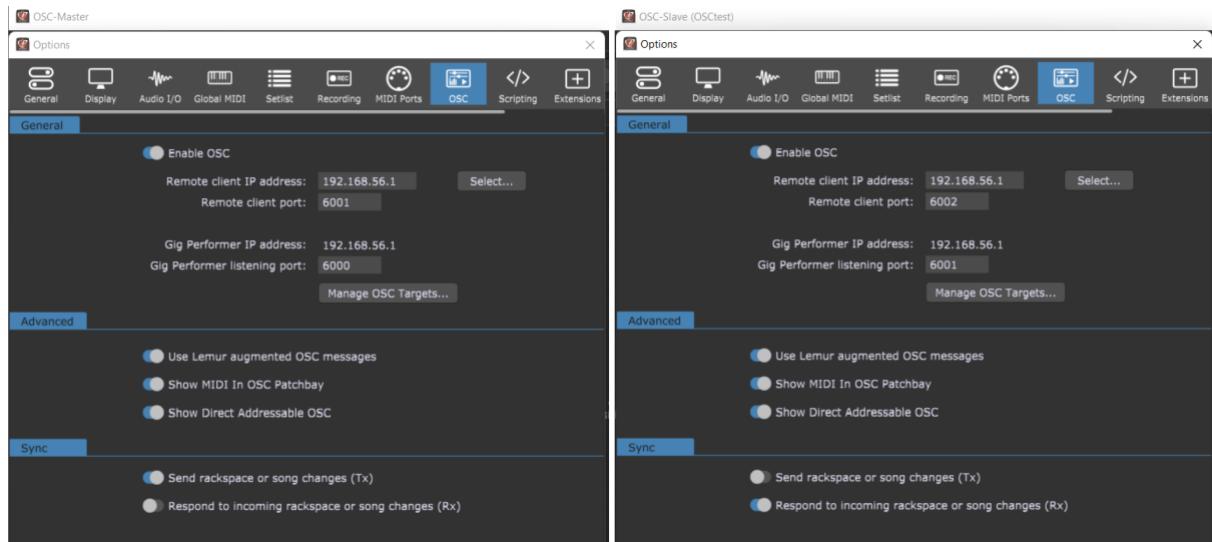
OSC-Master

Options

General Display Audio I/O Global MIDI Setlist Recording MIDI Ports OSC Scripting Extensions

General

Enable OSC

Remote client IP address: 192.168.56.1 Select...

Remote client port: 6001

Gig Performer IP address: 192.168.56.1

Gig Performer listening port: 6000

Manage OSC Targets...

Advanced

Use Lemur augmented OSC messages

Show MIDI In OSC Patchbay

Show Direct Addressable OSC

Sync

Send rackspace or song changes (Tx)

Respond to incoming rackspace or song changes (Rx)

OSC-Slave (OSCtest)

Options

General Display Audio I/O Global MIDI Setlist Recording MIDI Ports OSC Scripting Extensions

General

Enable OSC

Remote client IP address: 192.168.56.1 Select...

Remote client port: 6002

Gig Performer IP address: 192.168.56.1

Gig Performer listening port: 6001

Manage OSC Targets...

Advanced

Use Lemur augmented OSC messages

Show MIDI In OSC Patchbay

Show Direct Addressable OSC

Sync

Send rackspace or song changes (Tx)

Respond to incoming rackspace or song changes (Rx)